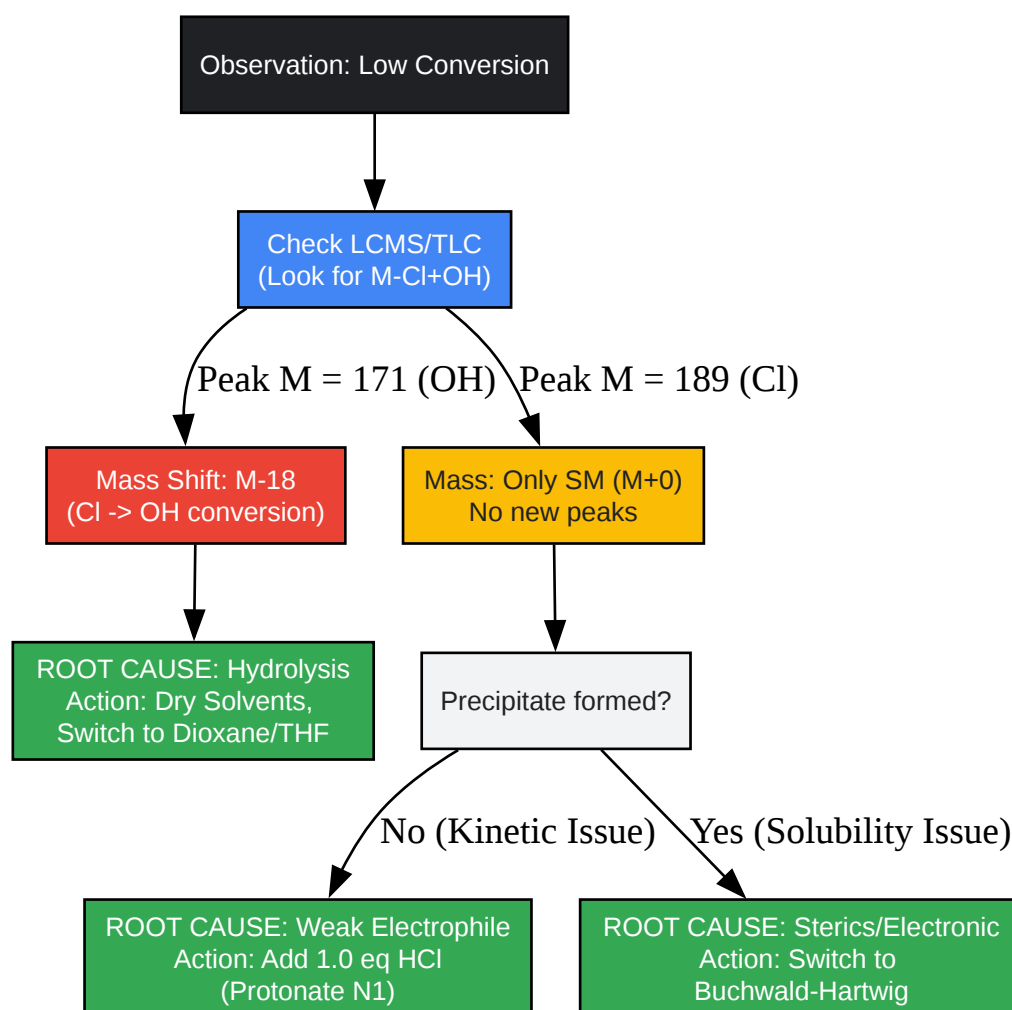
Observation: Low Conversion

Check LCMS/TLC
(Look for M-Cl+OH)

Peak M = 171 (OH)

Peak M = 189 (Cl)

Mass Shift: M-18
(Cl -> OH conversion)

Mass: Only SM (M+0)
No new peaks

ROOT CAUSE: Hydrolysis
Action: Dry Solvents,
Switch to Dioxane/THF

Precipitate formed?

No (Kinetic Issue)

Yes (Solubility Issue)

ROOT CAUSE: Weak Electrophile
Action: Add 1.0 eq HCl
(Protonate N1)

ROOT CAUSE: Sterics/Electronic
Action: Switch to
Buchwald-Hartwig